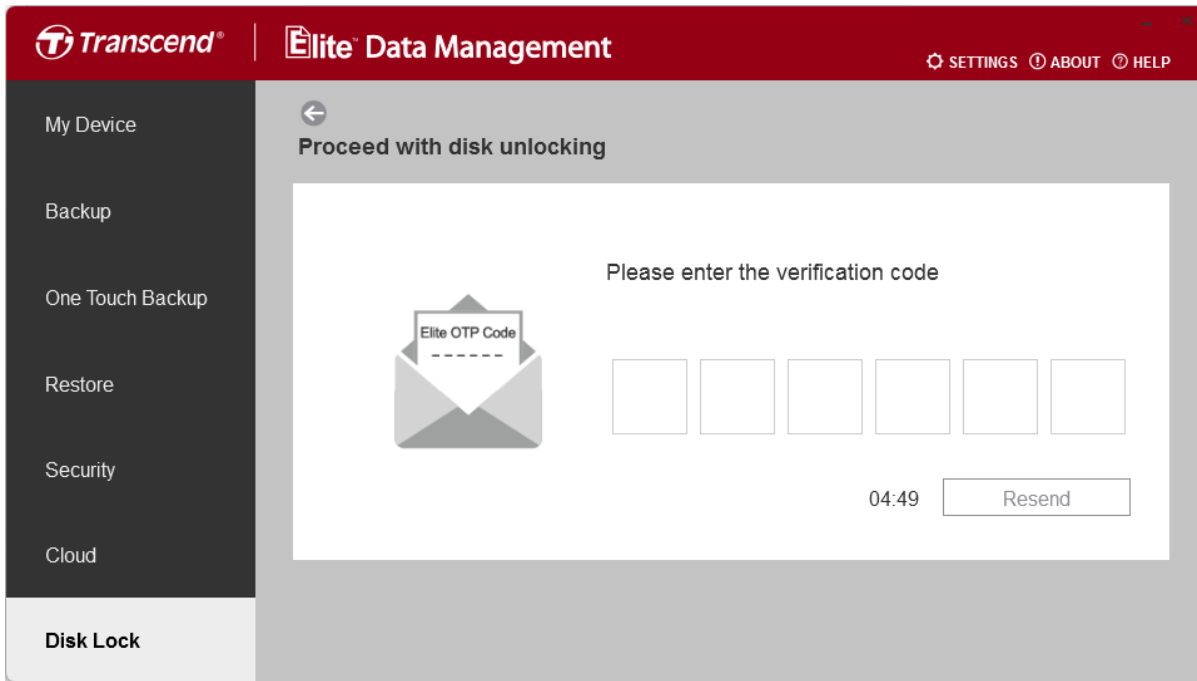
Transcend® | Elite™ Data Management

SETTINGS ABOUT HELP

My Device

Backup

One Touch Backup

Restore

Security

Cloud

Disk Lock

Proceed with disk unlocking

Elite OTP Code
------

Please enter the verification code

04:49 Resend